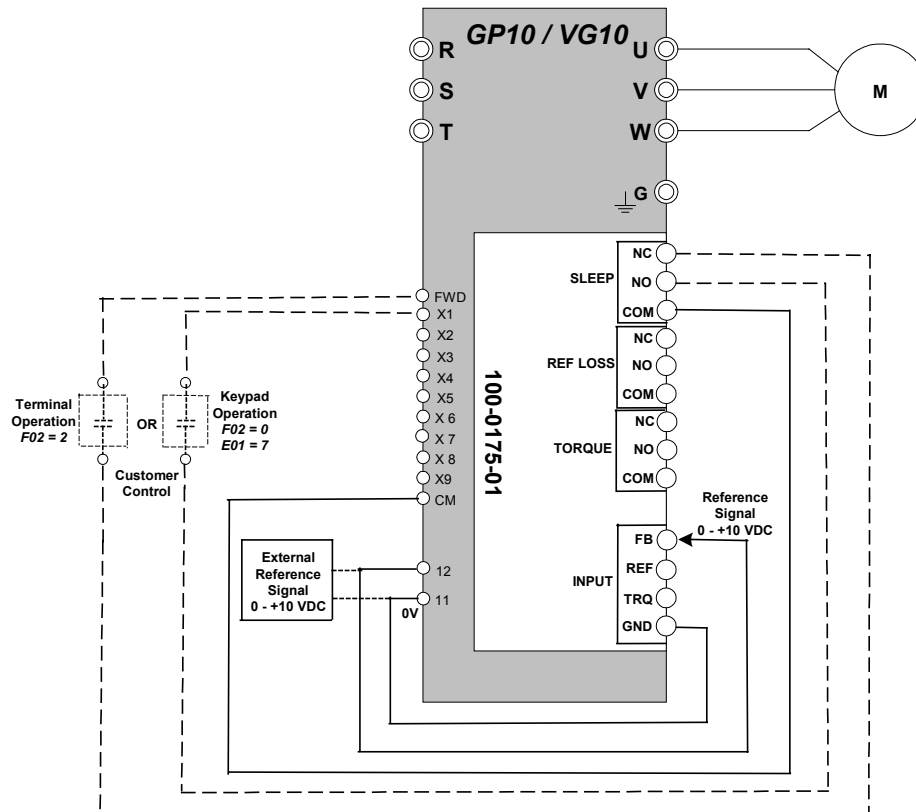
GP10 / VG10

R
S
T

U
V
W

M

G

FWD
X1
X2
X3
X4
X5
X 6
X 7
X 8
X9
CM

Terminal Operation F02 = 2

OR

Keypad Operation F02 = 0 E01 = 7

Customer Control

100-0175-01

SLEEP
NC
NO
COM

REF LOSS
NC
NO
COM

TORQUE
NC
NO
COM

Reference Signal 0 - +10 VDC

INPUT
FB
REF
TRQ
GND

External Reference Signal 0 - +10 VDC

12
11
0V